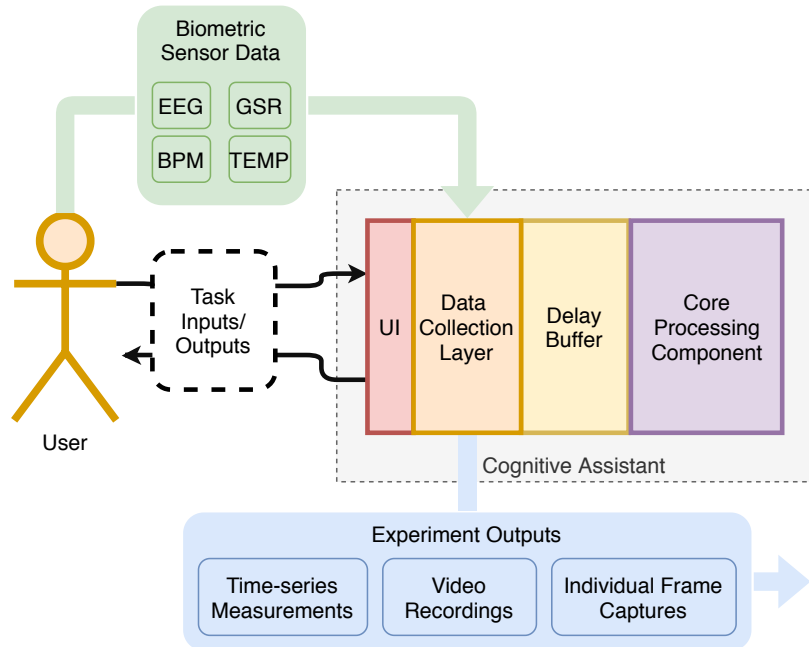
Biometric Sensor Data

EEG

GSR

BPM

TEMP

User

Task Inputs/ Outputs

UI

Data Collection Layer

Delay Buffer

Core Processing Component

Cognitive Assistant

Experiment Outputs

Time-series Measurements

Video Recordings

Individual Frame Captures